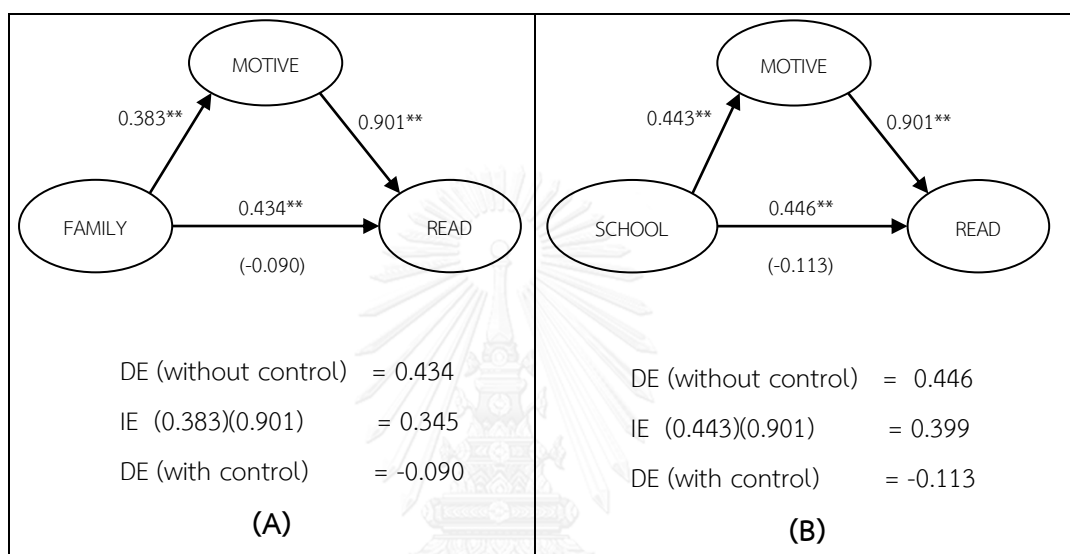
MOTIVE

0.383**

0.901**

FAMILY

0.434**

READ

(-0.090)

DE (without control) = 0.434

IE (0.383)(0.901) = 0.345

DE (with control) = -0.090

(A)

MOTIVE

0.443**

0.901**

SCHOOL

0.446**

READ

(-0.113)

DE (without control) = 0.446

IE (0.443)(0.901) = 0.399

DE (with control) = -0.113

(B)